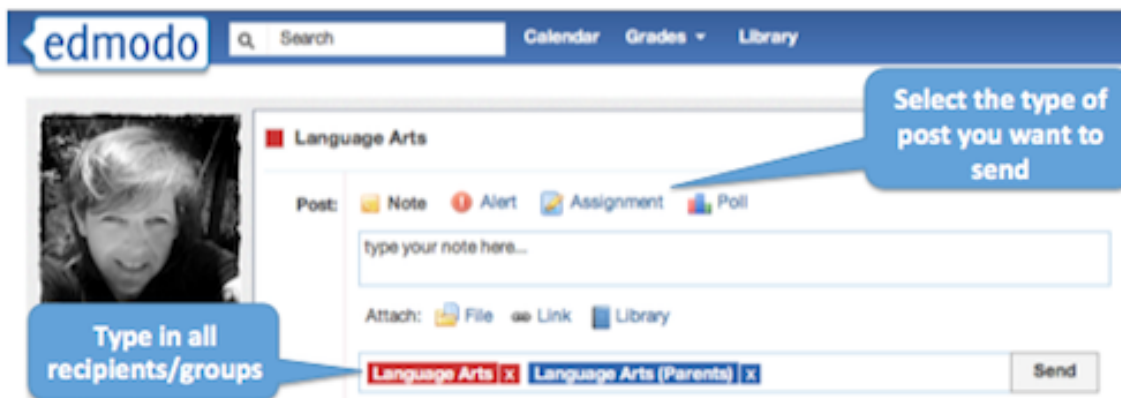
edmodo

Search

Calendar

Grades

Library

Select the type of post you want to send

Language Arts

Post:

Note

Alert

Assignment

Poll

type your note here...

Attach:

File

Link

Library

Type in all recipients/groups

Language Arts x

Language Arts (Parents) x

Send